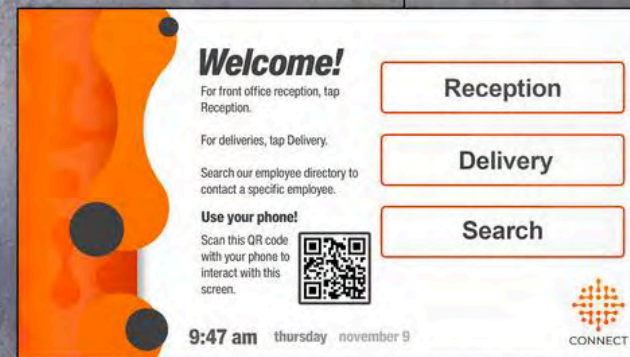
Welcome!
For front office reception, tap Reception.

For deliveries, tap Delivery.

Search our employee directory to contact a specific employee.

Use your phone!
Scan this QR code with your phone to interact with this screen.

Reception

Delivery

Search

9:47 am thursday november 9

CONNECT